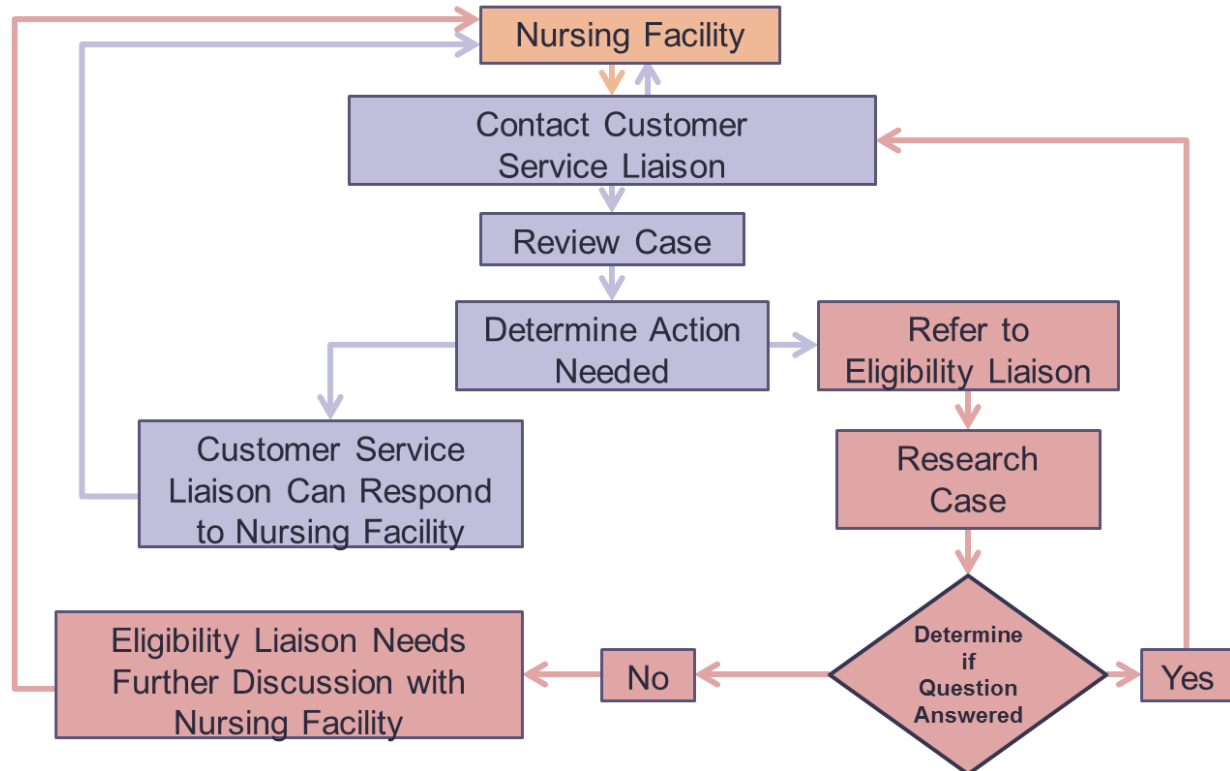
Nursing Facility

Contact Customer Service Liaison

Review Case

Determine Action Needed

Refer to Eligibility Liaison

Customer Service Liaison Can Respond to Nursing Facility

Research Case

Eligibility Liaison Needs Further Discussion with Nursing Facility

No

Determine if Question Answered

Yes